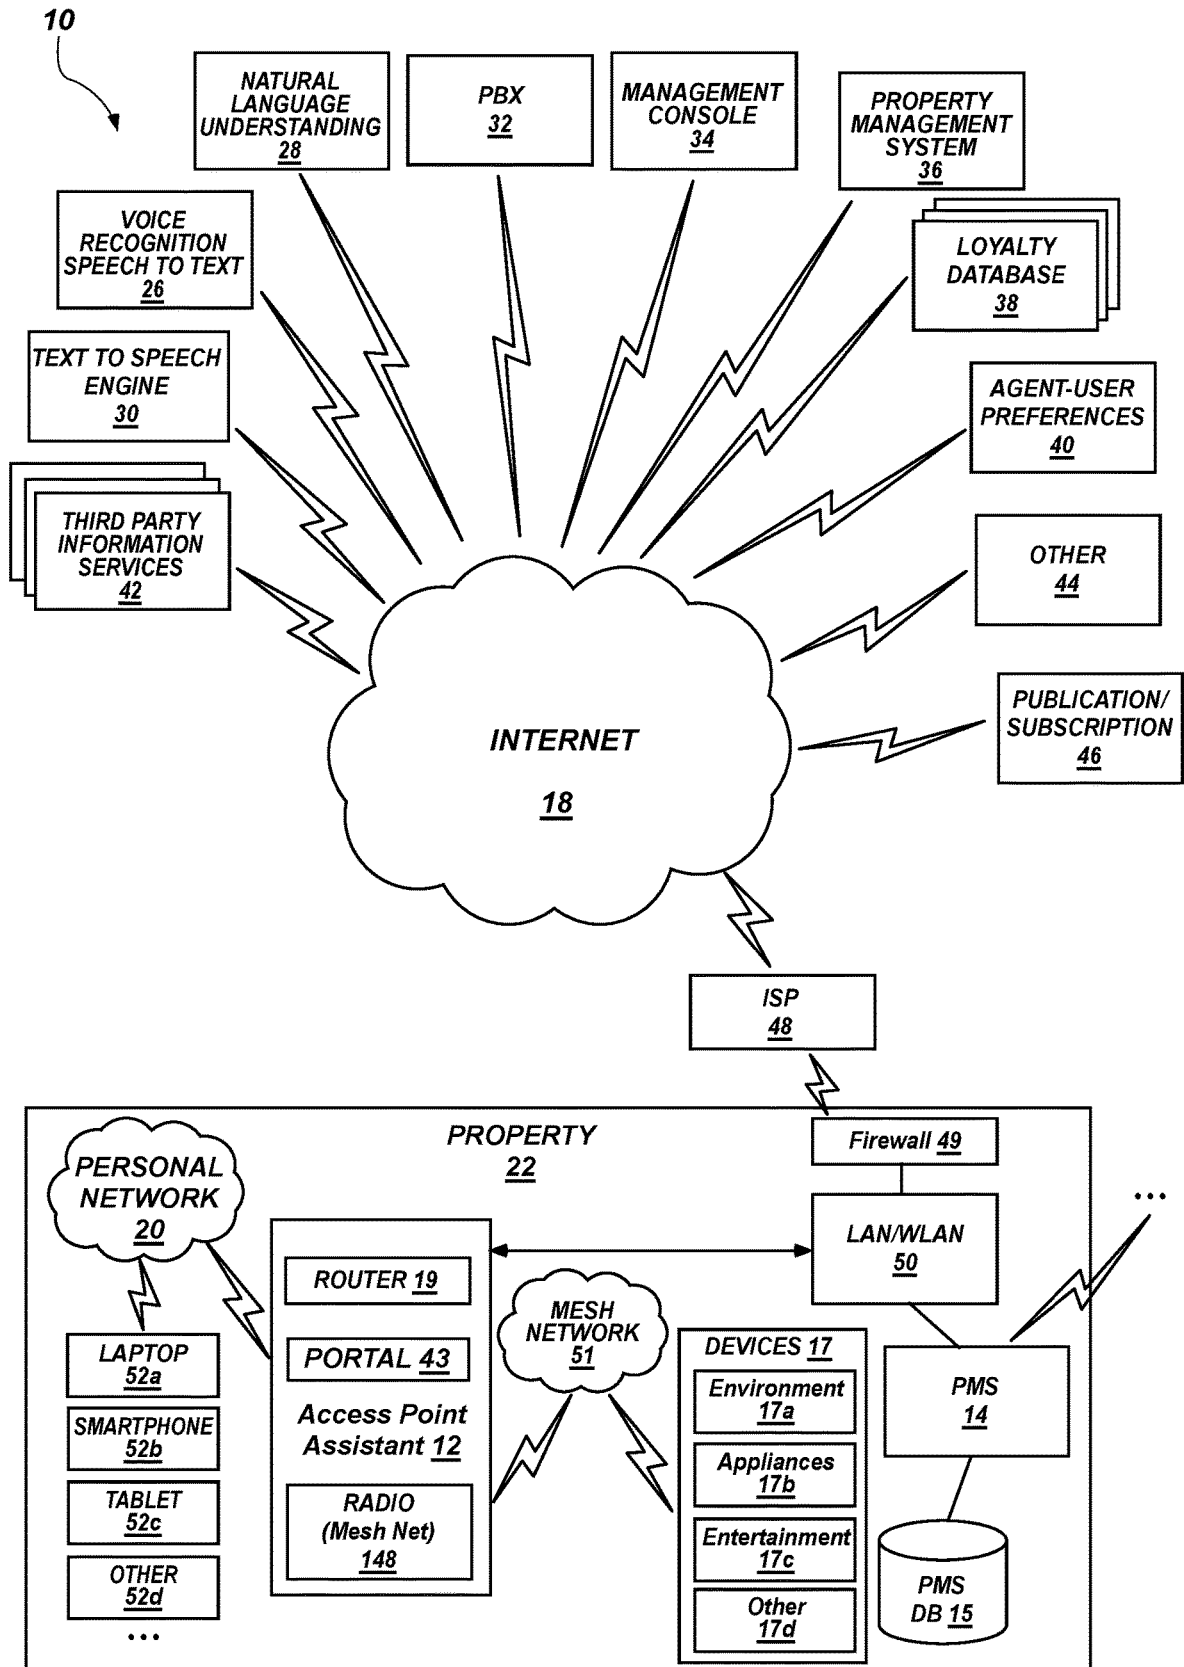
10

NATURAL LANGUAGE UNDERSTANDING 28

PBX 32

MANAGEMENT CONSOLE 34

PROPERTY MANAGEMENT SYSTEM 36

VOICE RECOGNITION SPEECH TO TEXT 26

LOYALTY DATABASE 38

TEXT TO SPEECH ENGINE 30

AGENT-USER PREFERENCES 40

THIRD PARTY INFORMATION SERVICES 42

OTHER 44

PUBLICATION/ SUBSCRIPTION 46

INTERNET 18

ISP 48

PROPERTY 22

Firewall 49

PERSONAL NETWORK 20

LAN/WLAN 50

...

ROUTER 19

PORTAL 43

Access Point Assistant 12

RADIO (Mesh Net) 148

MESH NETWORK 51

DEVICES 17

Environment 17a

Appliances 17b

Entertainment 17c

Other 17d

PMS 14

PMS DB 15

LAPTOP 52a

SMARTPHONE 52b

TABLET 52c

OTHER 52d

...